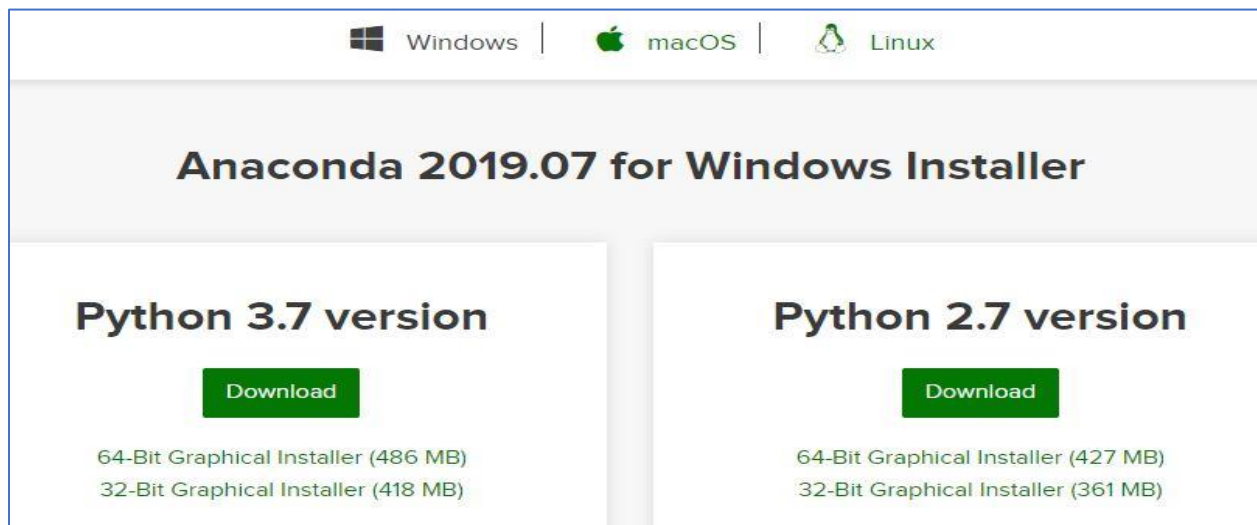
Windows | macOS | Linux

Anaconda 2019.07 for Windows Installer

Python 3.7 version

Download

64-Bit Graphical Installer (486 MB)
32-Bit Graphical Installer (418 MB)

Python 2.7 version

Download

64-Bit Graphical Installer (427 MB)
32-Bit Graphical Installer (361 MB)